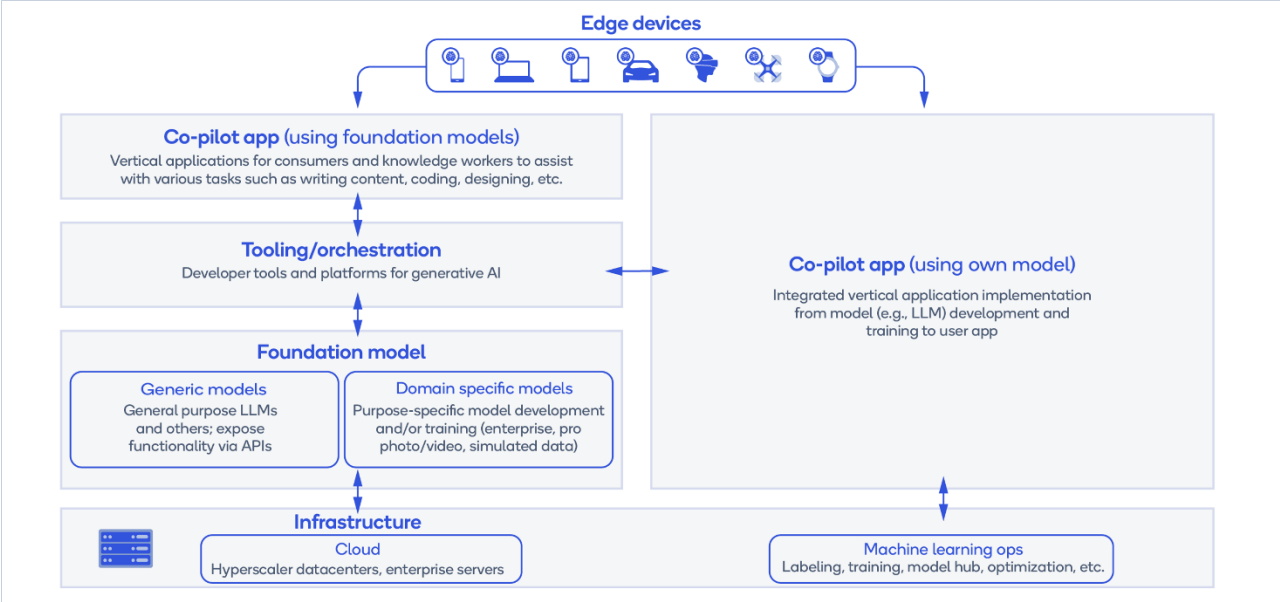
Edge devices

Co-pilot app (using foundation models)
Vertical applications for consumers and knowledge workers to assist with various tasks such as writing content, coding, designing, etc.

Tooling/orchestration
Developer tools and platforms for generative AI

Foundation model

Generic models
General purpose LLMs and others; expose functionality via APIs

Domain specific models
Purpose-specific model development and/or training (enterprise, pro photo/video, simulated data)

Co-pilot app (using own model)
Integrated vertical application implementation from model (e.g., LLM) development and training to user app

Infrastructure

Cloud
Hyperscaler datacenters, enterprise servers

Machine learning ops
Labeling, training, model hub, optimization, etc.